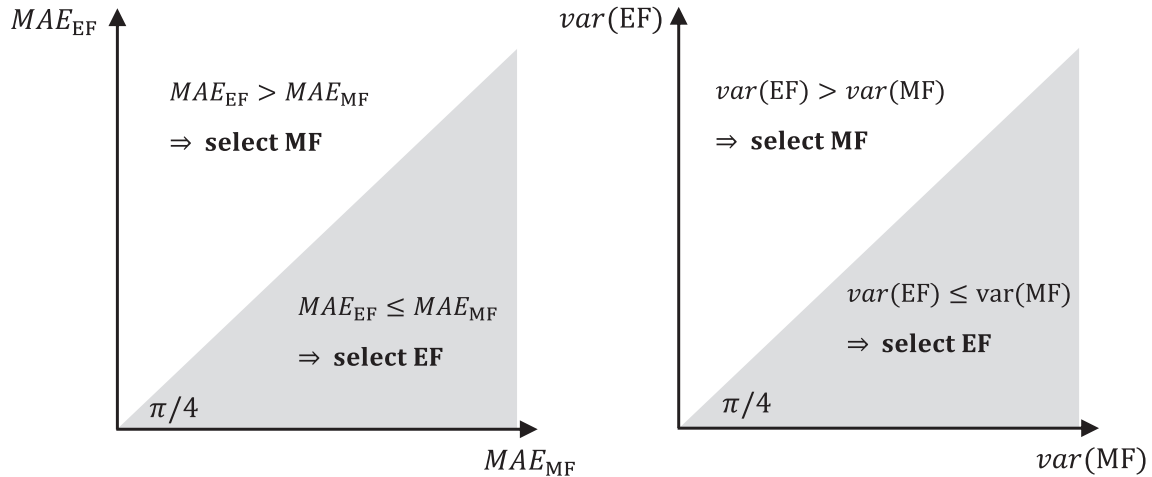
$MAE_{\text{EF}}$

$MAE_{\text{EF}} > MAE_{\text{MF}}$

$\Rightarrow$ **select MF**

$MAE_{\text{EF}} \leq MAE_{\text{MF}}$

$\Rightarrow$ **select EF**

$\pi/4$

$MAE_{\text{MF}}$

$var(\text{EF})$

$var(\text{EF}) > var(\text{MF})$

$\Rightarrow$ **select MF**

$var(\text{EF}) \leq \text{var}(\text{MF})$

$\Rightarrow$ **select EF**

$\pi/4$

$var(\text{MF})$